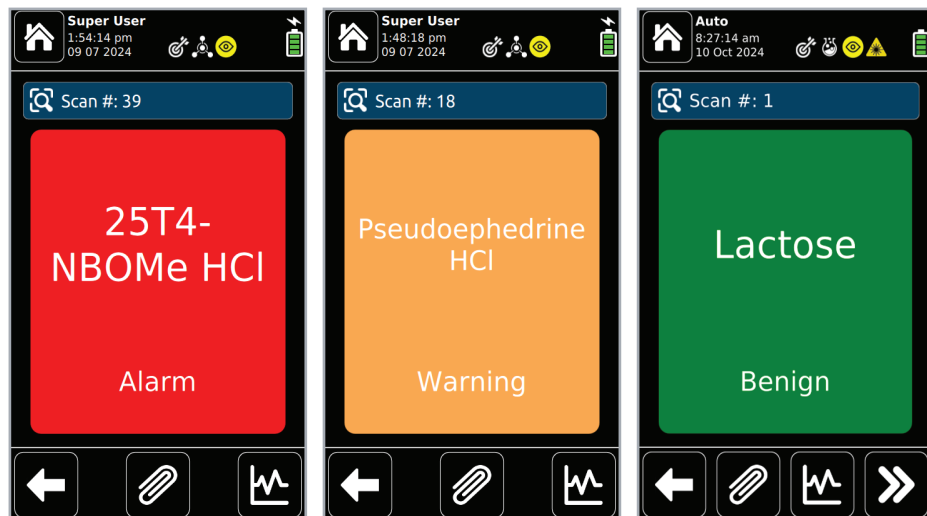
Super User
1:54:14 pm
09 07 2024

Scan #: 39

25T4-NBOMe HCl

Alarm

Super User
1:48:18 pm
09 07 2024

Scan #: 18

Pseudoephedrine HCl

Warning

Auto
8:27:14 am
10 Oct 2024

Scan #: 1

Lactose

Benign